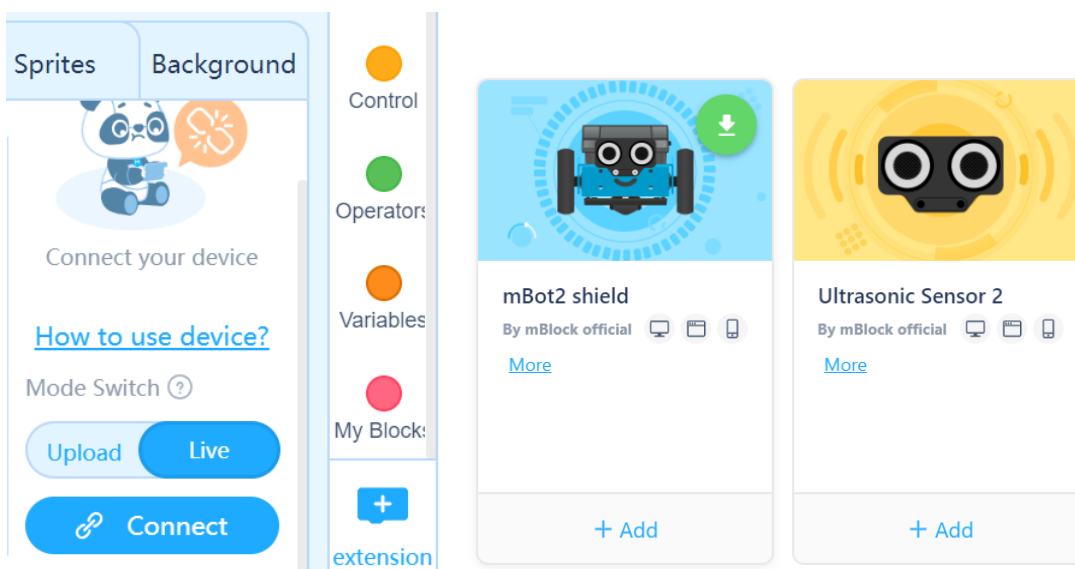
Sprites Background

Connect your device

How to use device?

Mode Switch ?

Upload Live

Connect

Control

Operators

Variables

My Blocks

extension

mBot2 shield

By mBlock official

More

+ Add

Ultrasonic Sensor 2

By mBlock official

More

+ Add